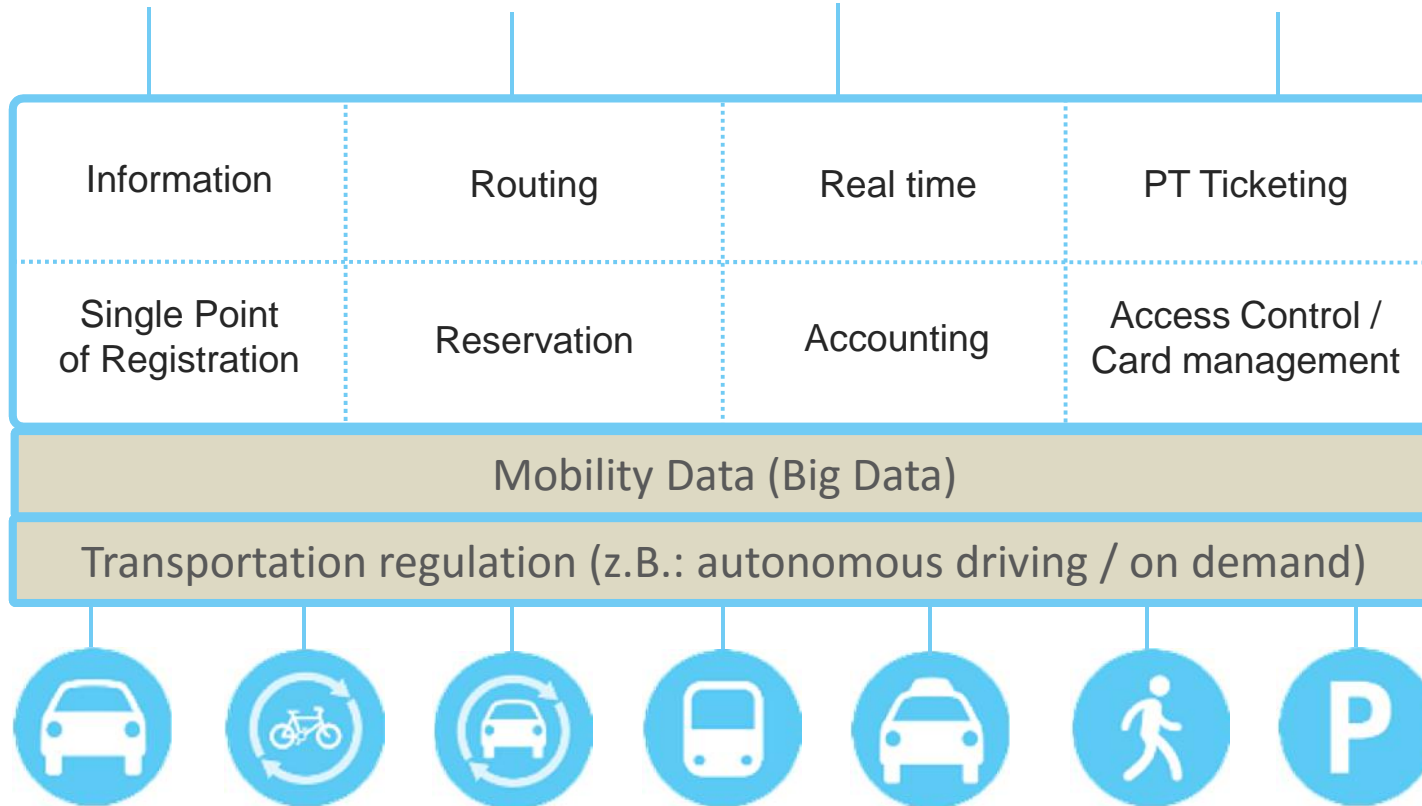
| Information | Routing | Real time | PT Ticketing |
|---|---|---|---|
| Single Point of Registration | Reservation | Accounting | Access Control / Card management |

Mobility Data (Big Data)

Transportation regulation (z.B.: autonomous driving / on demand)

P